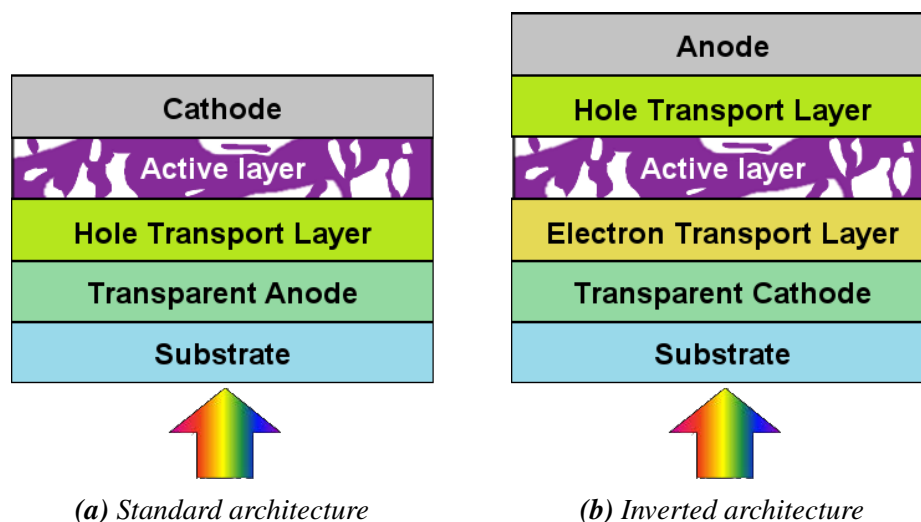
Cathode
Active layer
Hole Transport Layer
Transparent Anode
Substrate

(a) Standard architecture

Anode
Hole Transport Layer
Active layer
Electron Transport Layer
Transparent Cathode
Substrate

(b) Inverted architecture